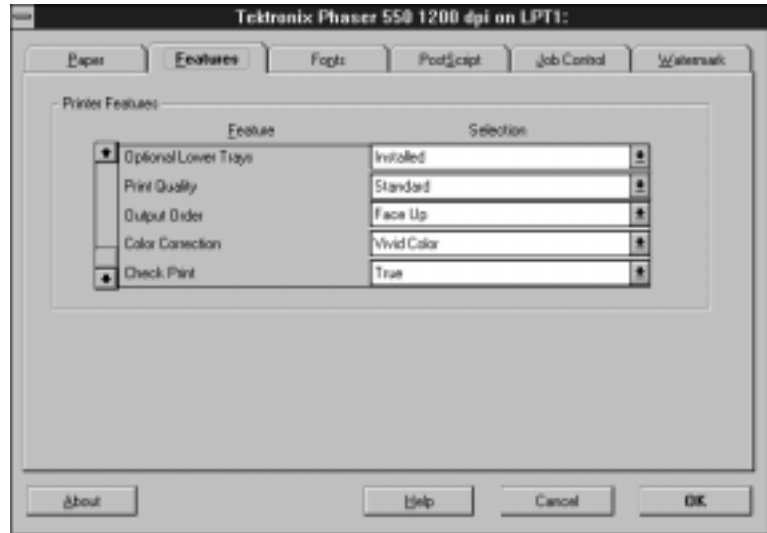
Tektronix Phaser 550 1200 dpi on LPT1:

Paper | Features | Fonts | PostScript | Job Control | Watermark

Printer Features

| Feature | Selection |
|---|---|
| Optional Lower Trays | Installed |
| Print Quality | Standard |
| Output Order | Face Up |
| Color Correction | Vivid Color |
| Check Print | True |

About | Help | Cancel | OK